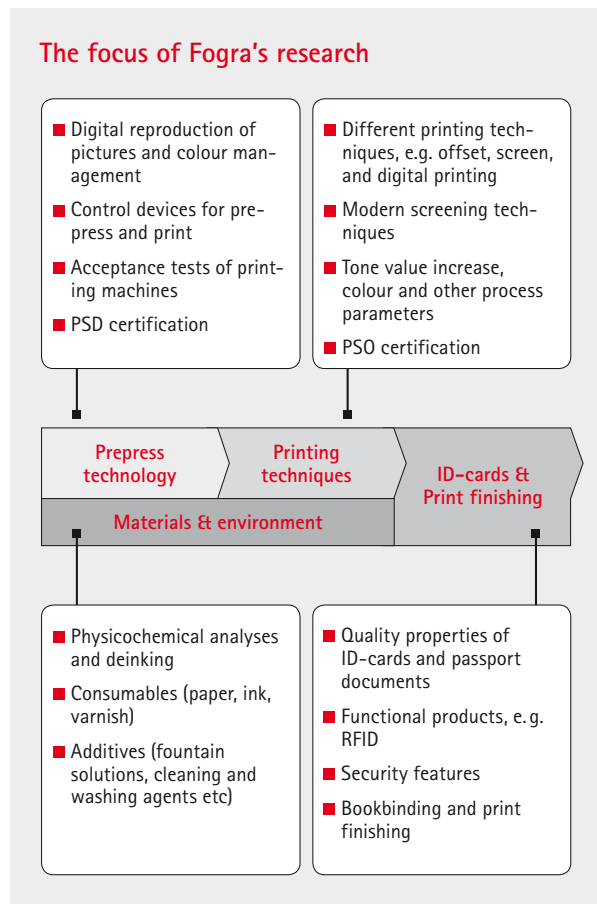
The focus of Fogra's research

- Digital reproduction of pictures and colour management
- Control devices for prepress and print
- Acceptance tests of printing machines
- PSD certification

- Different printing techniques, e.g. offset, screen, and digital printing
- Modern screening techniques
- Tone value increase, colour and other process parameters
- PSO certification

Prepress technology

Printing techniques

ID-cards & Print finishing

Materials & environment

- Physicochemical analyses and deinking
- Consumables (paper, ink, varnish)
- Additives (fountain solutions, cleaning and washing agents etc)

- Quality properties of ID-cards and passport documents
- Functional products, e.g. RFID
- Security features
- Bookbinding and print finishing